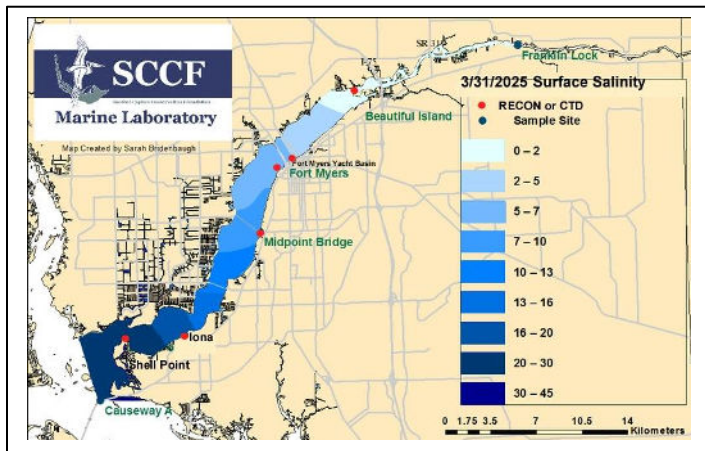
SCCF
Sanibel-Captiva Conservation Foundation
Marine Laboratory

Map Created by Sarah Bridenbaugh

SR 31
Franklin Lock

3/31/2025 Surface Salinity
RECON or CTD
Sample Site

Beautiful Island
Fort Myers Yacht Basin
Fort Myers
Midpoint Bridge
Iona
Shell Point
Causeway A

0 – 2
2 – 5
5 – 7
7 – 10
10 – 13
13 – 16
16 – 20
20 – 30
30 – 45

0 1.75 3.5 7 10.5 14 Kilometers